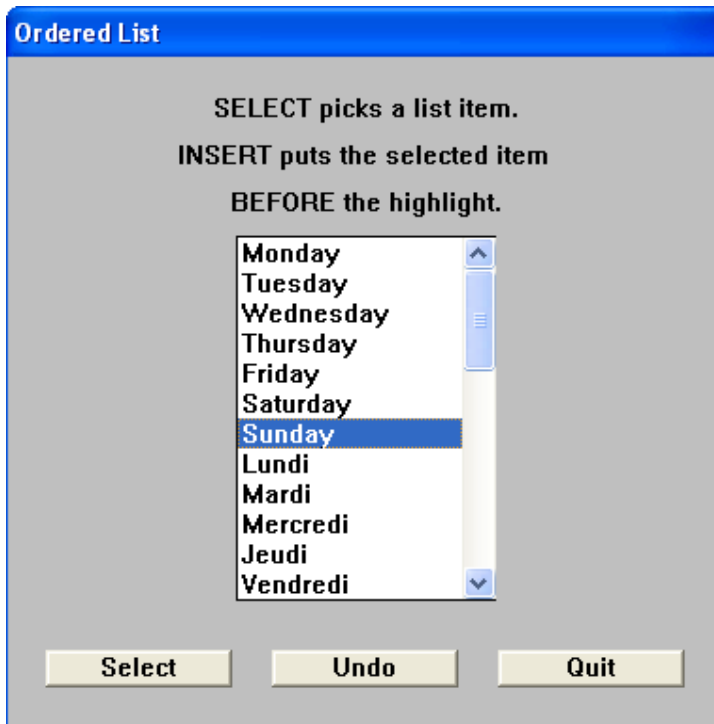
Ordered List

SELECT picks a list item.

INSERT puts the selected item

BEFORE the highlight.

Monday
Tuesday
Wednesday
Thursday
Friday
Saturday
Sunday
Lundi
Mardi
Mercredi
Jeudi
Vendredi

Select Undo Quit